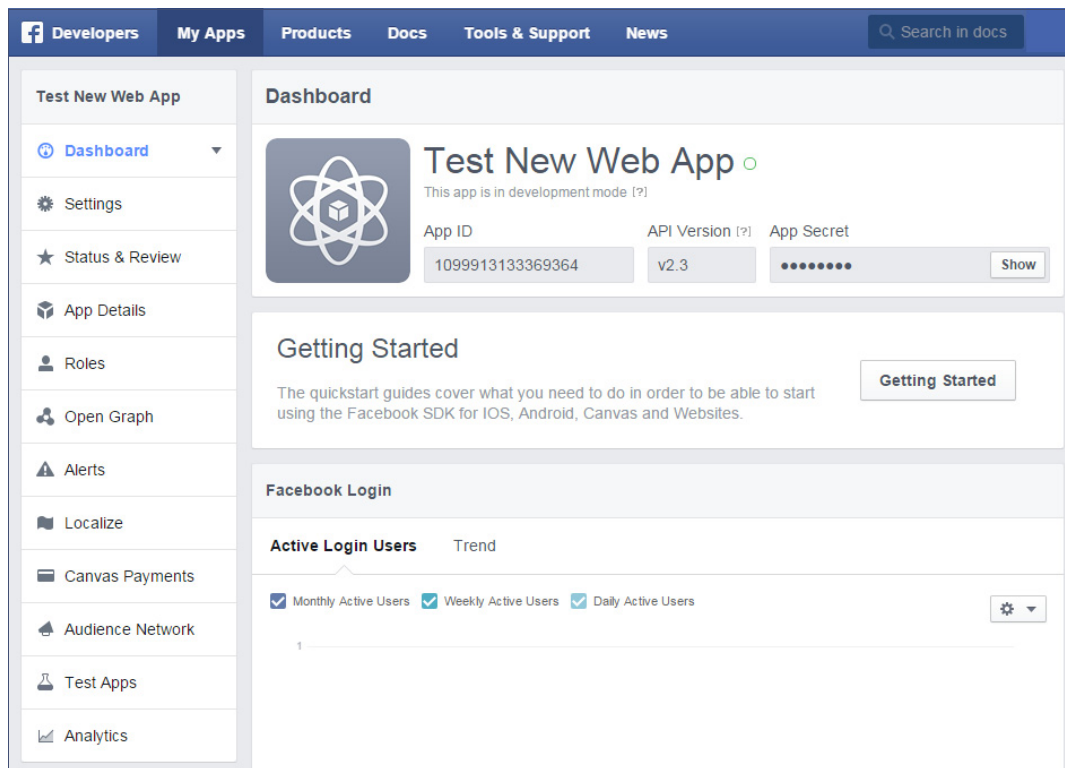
Developers My Apps Products Docs Tools & Support News Search in docs

Test New Web App

Dashboard

Settings

Status & Review

App Details

Roles

Open Graph

Alerts

Localize

Canvas Payments

Audience Network

Test Apps

Analytics

Dashboard

Test New Web App

This app is in development mode [?]

App ID
1099913133369364

API Version [?]
v2.3

App Secret
●●●●●●●● Show

Getting Started

The quickstart guides cover what you need to do in order to be able to start using the Facebook SDK for IOS, Android, Canvas and Websites.

Getting Started

Facebook Login

Active Login Users Trend

Monthly Active Users Weekly Active Users Daily Active Users

1